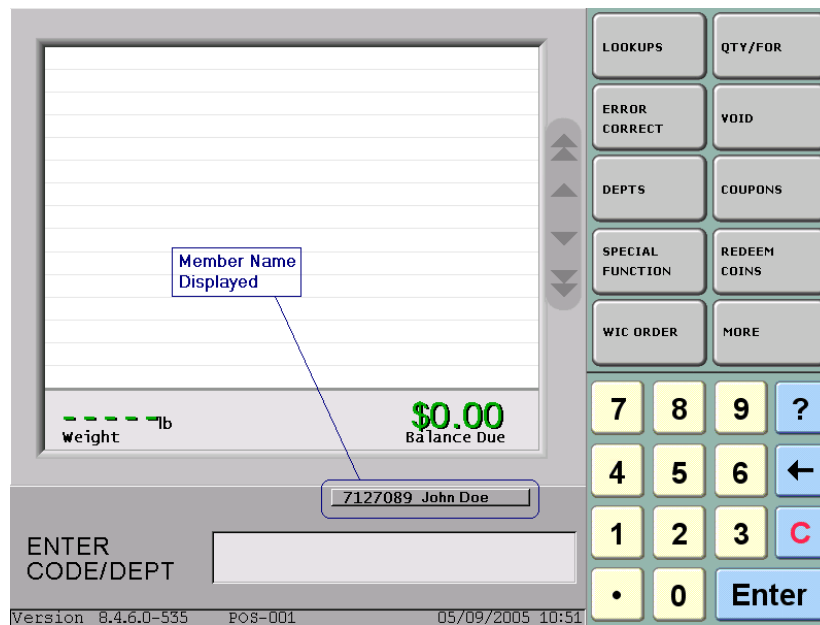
LOOKUPS
QTY/FOR
ERROR CORRECT
VOID
DEPTS
COUPONS
SPECIAL FUNCTION
REDEEM COINS
WIC ORDER
MORE

Member Name Displayed

-----lb
Weight
$0.00
Balance Due

7127089 John Doe

ENTER CODE/DEPT

7 8 9 ?
4 5 6 ←
1 2 3 C
• 0 Enter

Version 8.4.6.0-535 POS-001 05/09/2005 10:51